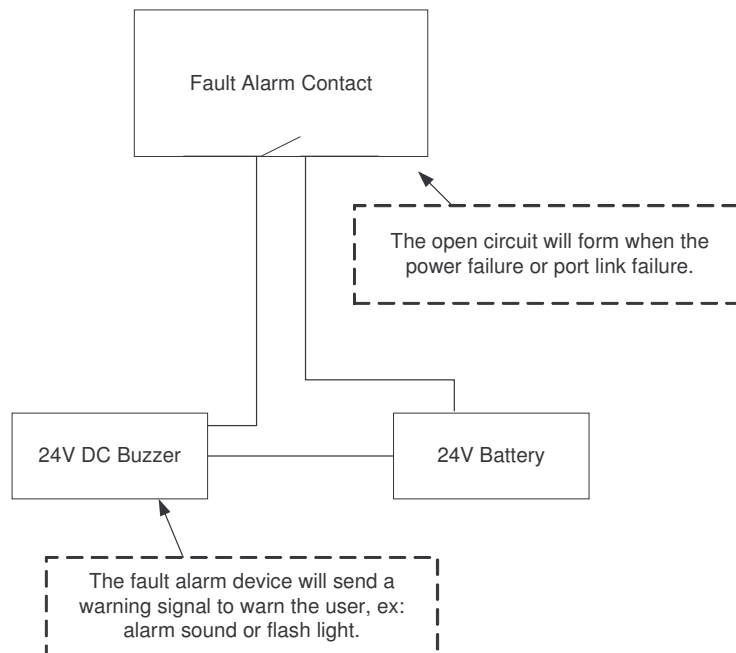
Fault Alarm Contact

The open circuit will form when the power failure or port link failure.

24V DC Buzzer

24V Battery

The fault alarm device will send a warning signal to warn the user, ex: alarm sound or flash light.